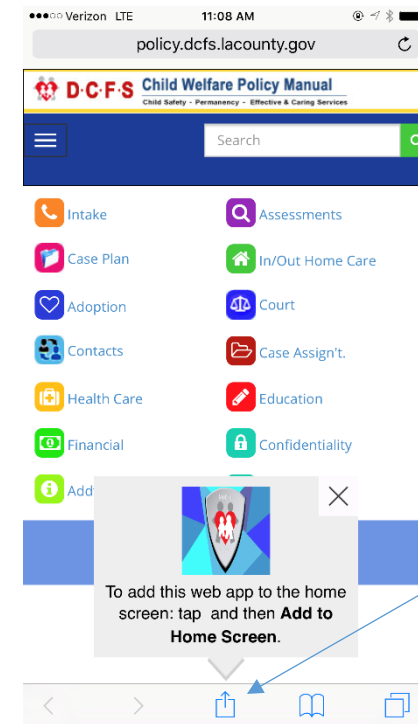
●●●○○ Verizon LTE 11:08 AM

policy.dcfs.lacounty.gov

D·C·F·S Child Welfare Policy Manual
Child Safety • Permanency • Effective & Caring Services

Search

Intake
Assessments
Case Plan
In/Out Home Care
Adoption
Court
Contacts
Case Assign't.
Health Care
Education
Financial
Confidentiality
Add

To add this web app to the home screen: tap and then **Add to Home Screen**.